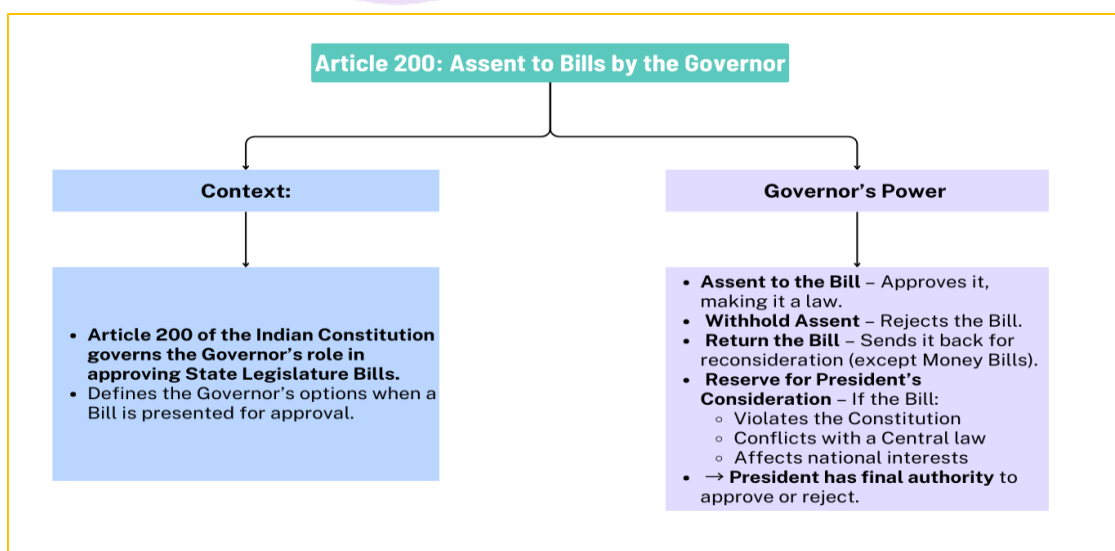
Article 200: Assent to Bills by the Governor

Context:

- Article 200 of the Indian Constitution governs the Governor's role in approving State Legislature Bills.
- Defines the Governor's options when a Bill is presented for approval.

Governor's Power

- Assent to the Bill – Approves it, making it a law.
- Withhold Assent – Rejects the Bill.
- Return the Bill – Sends it back for reconsideration (except Money Bills).
- Reserve for President's Consideration – If the Bill:
  - Violates the Constitution
  - Conflicts with a Central law
  - Affects national interests
- → President has final authority to approve or reject.